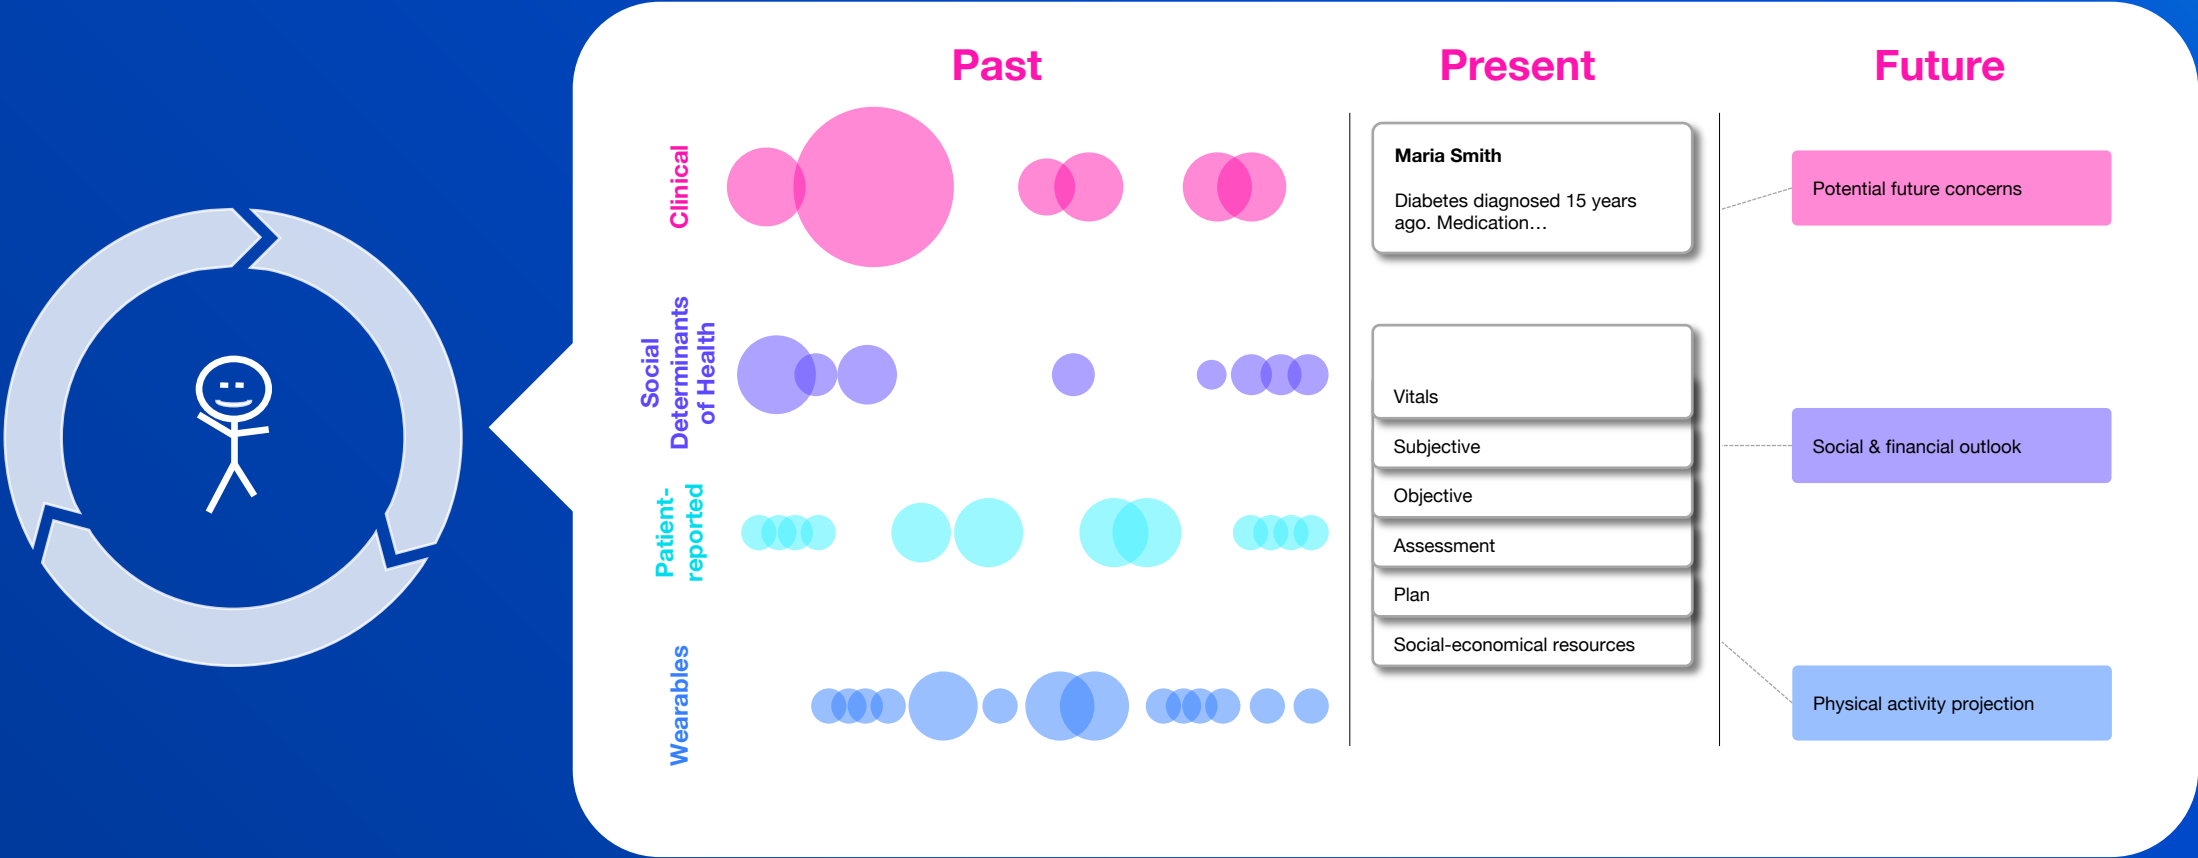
Past

Present

Future

Clinical

Social Determinants of Health

Patient-reported

Wearables

Maria Smith

Diabetes diagnosed 15 years ago. Medication…

Vitals

Subjective

Objective

Assessment

Plan

Social-economical resources

Potential future concerns

Social & financial outlook

Physical activity projection